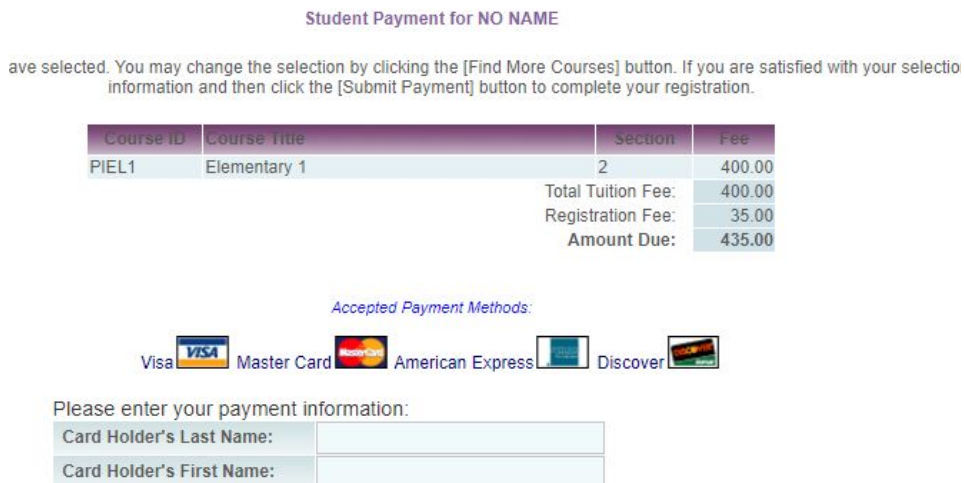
Student Payment for NO NAME

ave selected. You may change the selection by clicking the [Find More Courses] button. If you are satisfied with your selectio information and then click the [Submit Payment] button to complete your registration.

| Course ID | Course Title | Section | Fee |
|---|---|---|---|
| PIEL1 | Elementary 1 | 2 | 400.00 |
| | | Total Tuition Fee: | 400.00 |
| | | Registration Fee: | 35.00 |
| | | **Amount Due:** | 435.00 |

Accepted Payment Methods:

Visa VISA Master Card MasterCard American Express Discover DISCOVER

Please enter your payment information:

| Card Holder's Last Name: | |
|---|---|
| Card Holder's First Name: | |